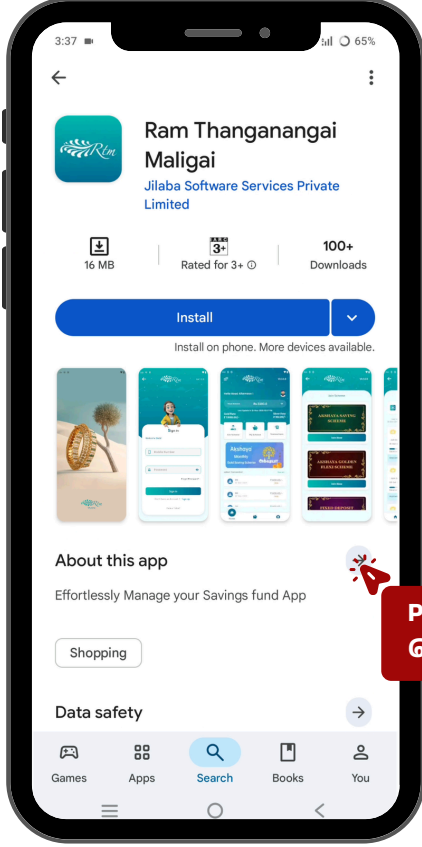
3:37

65%

Rm

Ram Thanganangai Maligai

Jilaba Software Services Private Limited

16 MB

3+

Rated for 3+

100+

Downloads

Install

Install on phone. More devices available.

About this app

Effortlessly Manage your Savings fund App

Shopping

Data safety

Games

Apps

Search

Books

You

P

G